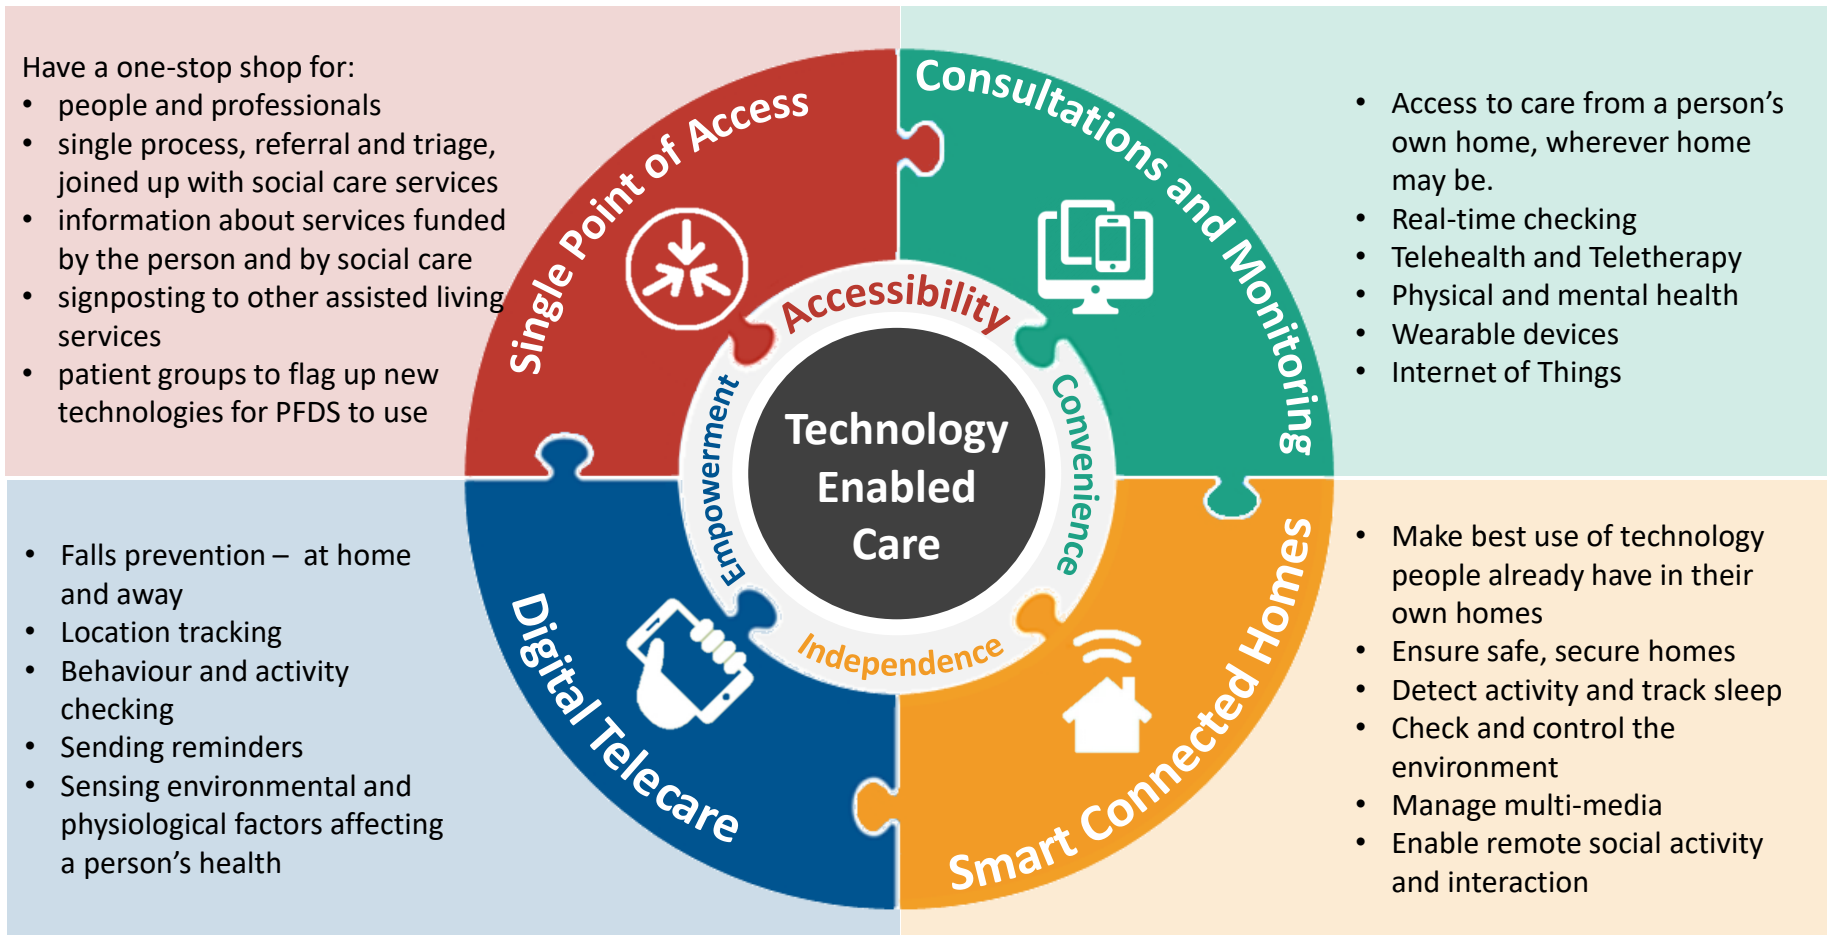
Have a one-stop shop for:
- people and professionals
- single process, referral and triage, joined up with social care services
- information about services funded by the person and by social care
- signposting to other assisted living services
- patient groups to flag up new technologies for PFDS to use

Single Point of Access

Consultations and Monitoring

- Access to care from a person's own home, wherever home may be.
- Real-time checking
- Telehealth and Teletherapy
- Physical and mental health
- Wearable devices
- Internet of Things

Accessibility

Empowerment

Convenience

Independence

Technology Enabled Care

- Falls prevention – at home and away
- Location tracking
- Behaviour and activity checking
- Sending reminders
- Sensing environmental and physiological factors affecting a person's health

Digital Telecare

Smart Connected Homes

- Make best use of technology people already have in their own homes
- Ensure safe, secure homes
- Detect activity and track sleep
- Check and control the environment
- Manage multi-media
- Enable remote social activity and interaction